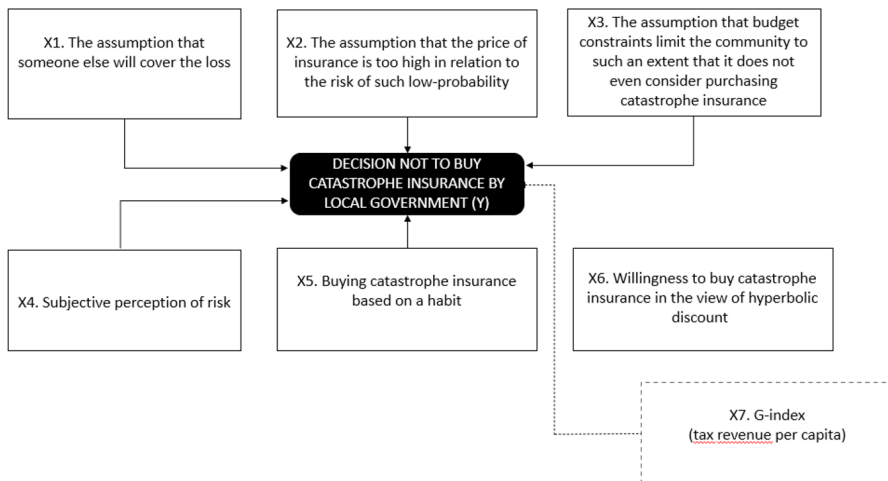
X1. The assumption that someone else will cover the loss

X2. The assumption that the price of insurance is too high in relation to the risk of such low-probability

X3. The assumption that budget constraints limit the community to such an extent that it does not even consider purchasing catastrophe insurance

DECISION NOT TO BUY CATASTROPHE INSURANCE BY LOCAL GOVERNMENT (Y)

X4. Subjective perception of risk

X5. Buying catastrophe insurance based on a habit

X6. Willingness to buy catastrophe insurance in the view of hyperbolic discount

X7. G-index (tax revenue per capita)